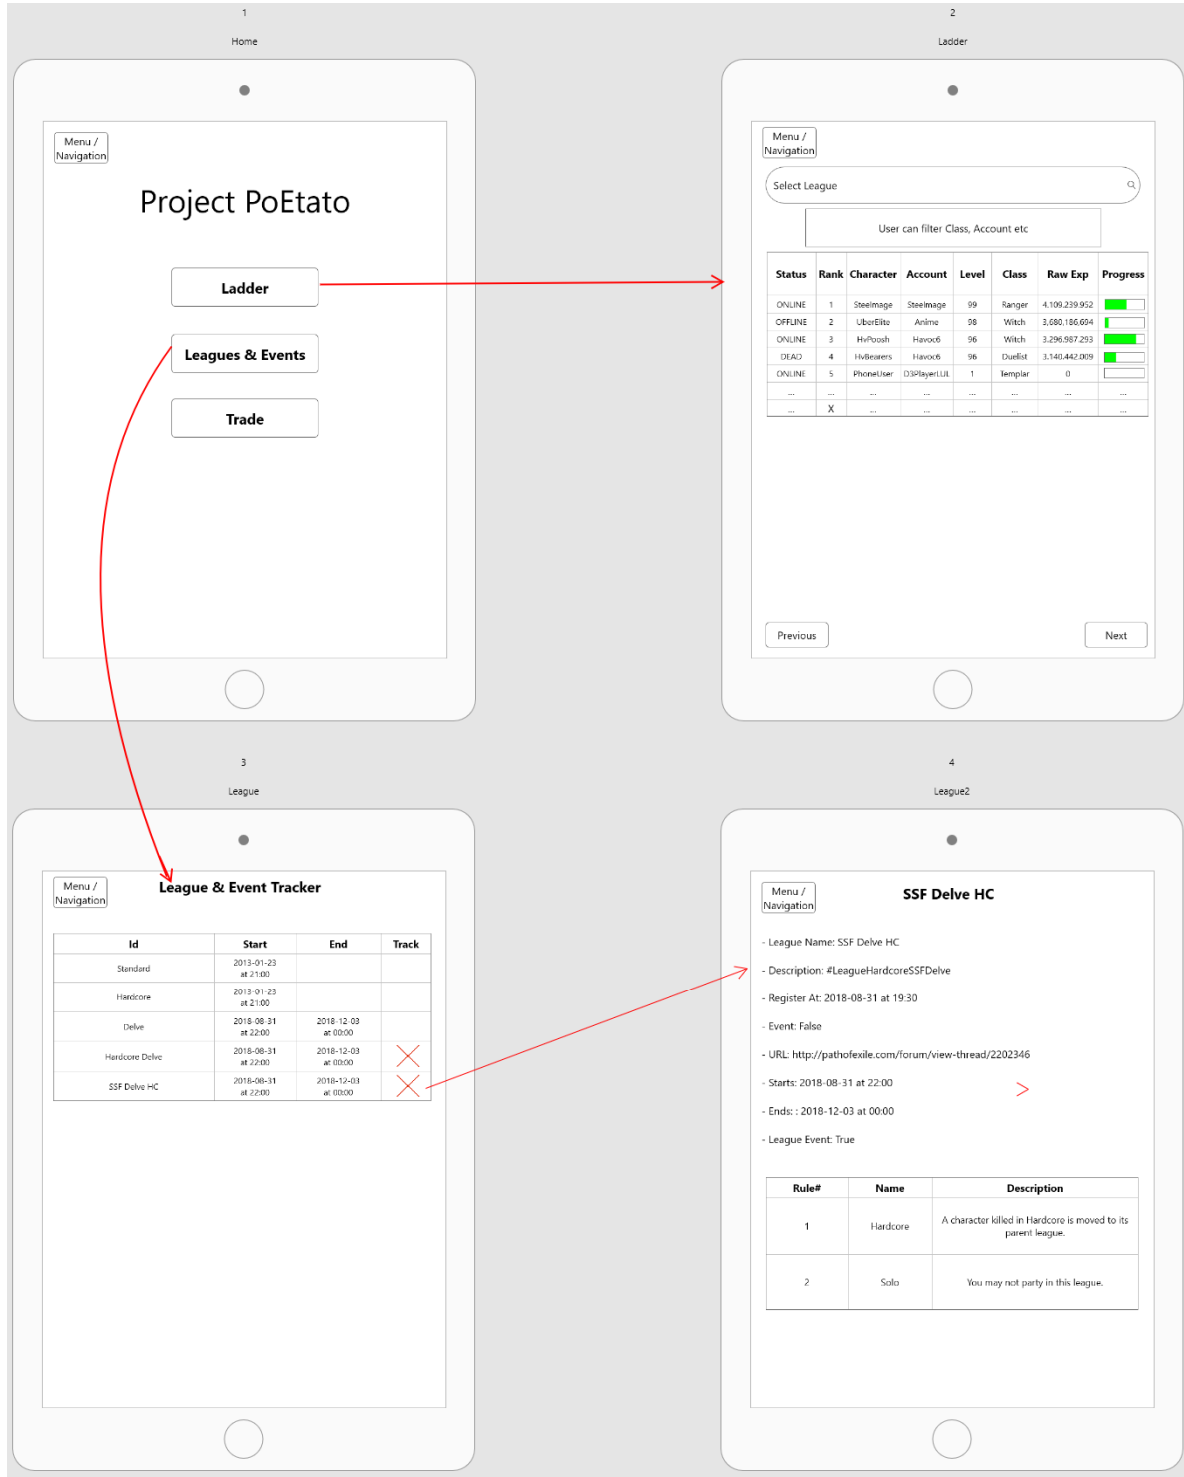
1

Home

Menu / Navigation

Project PoEtato

Ladder

Leagues & Events

Trade

2

Ladder

Menu / Navigation

Select League

User can filter Class, Account etc

| Status | Rank | Character | Account | Level | Class | Raw Exp | Progress |
|---|---|---|---|---|---|---|---|
| ONLINE | 1 | SteelmageSteelmage | Steelmage | 99 | Ranger | 4,109,239,952 | |
| OFFLINE | 2 | UberElite | Anime | 98 | Witch | 3,680,186,694 | |
| ONLINE | 3 | HvPoosh | Havoc6 | 96 | Witch | 3,296,987,293 | |
| DEAD | 4 | HvBearers | Havoc6 | 96 | Duelist | 3,140,442,009 | |
| ONLINE | 5 | PhoneUser | D3PlayerLUL | 1 | Templar | 0 | |
| ... | ... | ... | ... | ... | ... | ... | ... |
| ... | X | ... | ... | ... | ... | ... | ... |

Previous

Next

3

League

Menu / Navigation

League & Event Tracker

| Id | Start | End | Track |
|---|---|---|---|
| Standard | 2013-01-23 at 21:00 | | |
| Hardcore | 2013-01-23 at 21:00 | | |
| Delve | 2018-08-31 at 22:00 | 2018-12-03 at 00:00 | |
| Hardcore Delve | 2018-08-31 at 22:00 | 2018-12-03 at 00:00 | |
| SSF Delve HC | 2018-08-31 at 22:00 | 2018-12-03 at 00:00 | |

4

League2

Menu / Navigation

SSF Delve HC

- League Name: SSF Delve HC

- Description: #LeagueHardcoreSSFDelve

- Register At: 2018-08-31 at 19:30

- Event: False

- URL: http://pathofexile.com/forum/view-thread/2202346

- Starts: 2018-08-31 at 22:00

- Ends: : 2018-12-03 at 00:00

- League Event: True

| Rule# | Name | Description |
|---|---|---|
| 1 | Hardcore | A character killed in Hardcore is moved to its parent league. |
| 2 | Solo | You may not party in this league. |